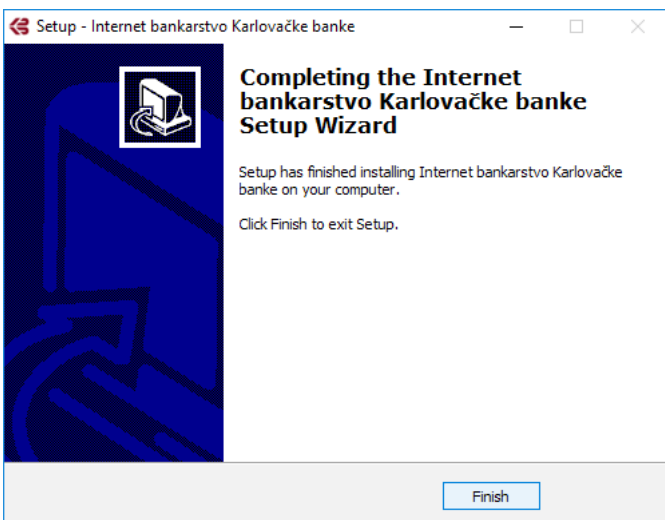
Setup - Internet bankarstvo Karlovačke banke

Completing the Internet bankarstvo Karlovačke banke Setup Wizard

Setup has finished installing Internet bankarstvo Karlovačke banke on your computer.

Click Finish to exit Setup.

Finish